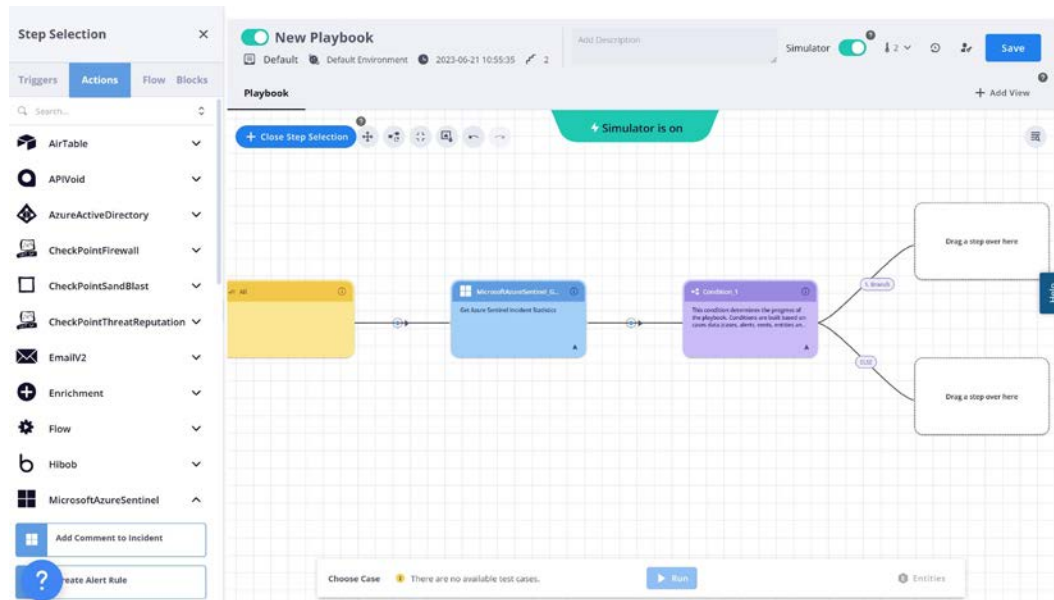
Step Selection ×

Triggers Actions Flow Blocks

Search...

AirTable

APIVoid

AzureActiveDirectory

CheckPointFirewall

CheckPointSandBlast

CheckPointThreatReputation

EmailV2

Enrichment

Flow

Hibob

MicrosoftAzureSentinel

Add Comment to Incident

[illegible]reate Alert Rule

New Playbook

Default Default Environment 2023-06-21 10:55:35 2

Add Description

Simulator 2 Save

Playbook

+ Add View

+ Close Step Selection

Simulator is on

All

MicrosoftAzureSentinel_G...

Get Azure Sentinel Incident Statistics

Condition_1

This condition determines the progress of the playbook. Conditions are built based on cases data (cases, alerts, events, entities an...

1. Branch

Else

Drag a step over here

Drag a step over here

Help

Choose Case There are no available test cases.

Run

Entities